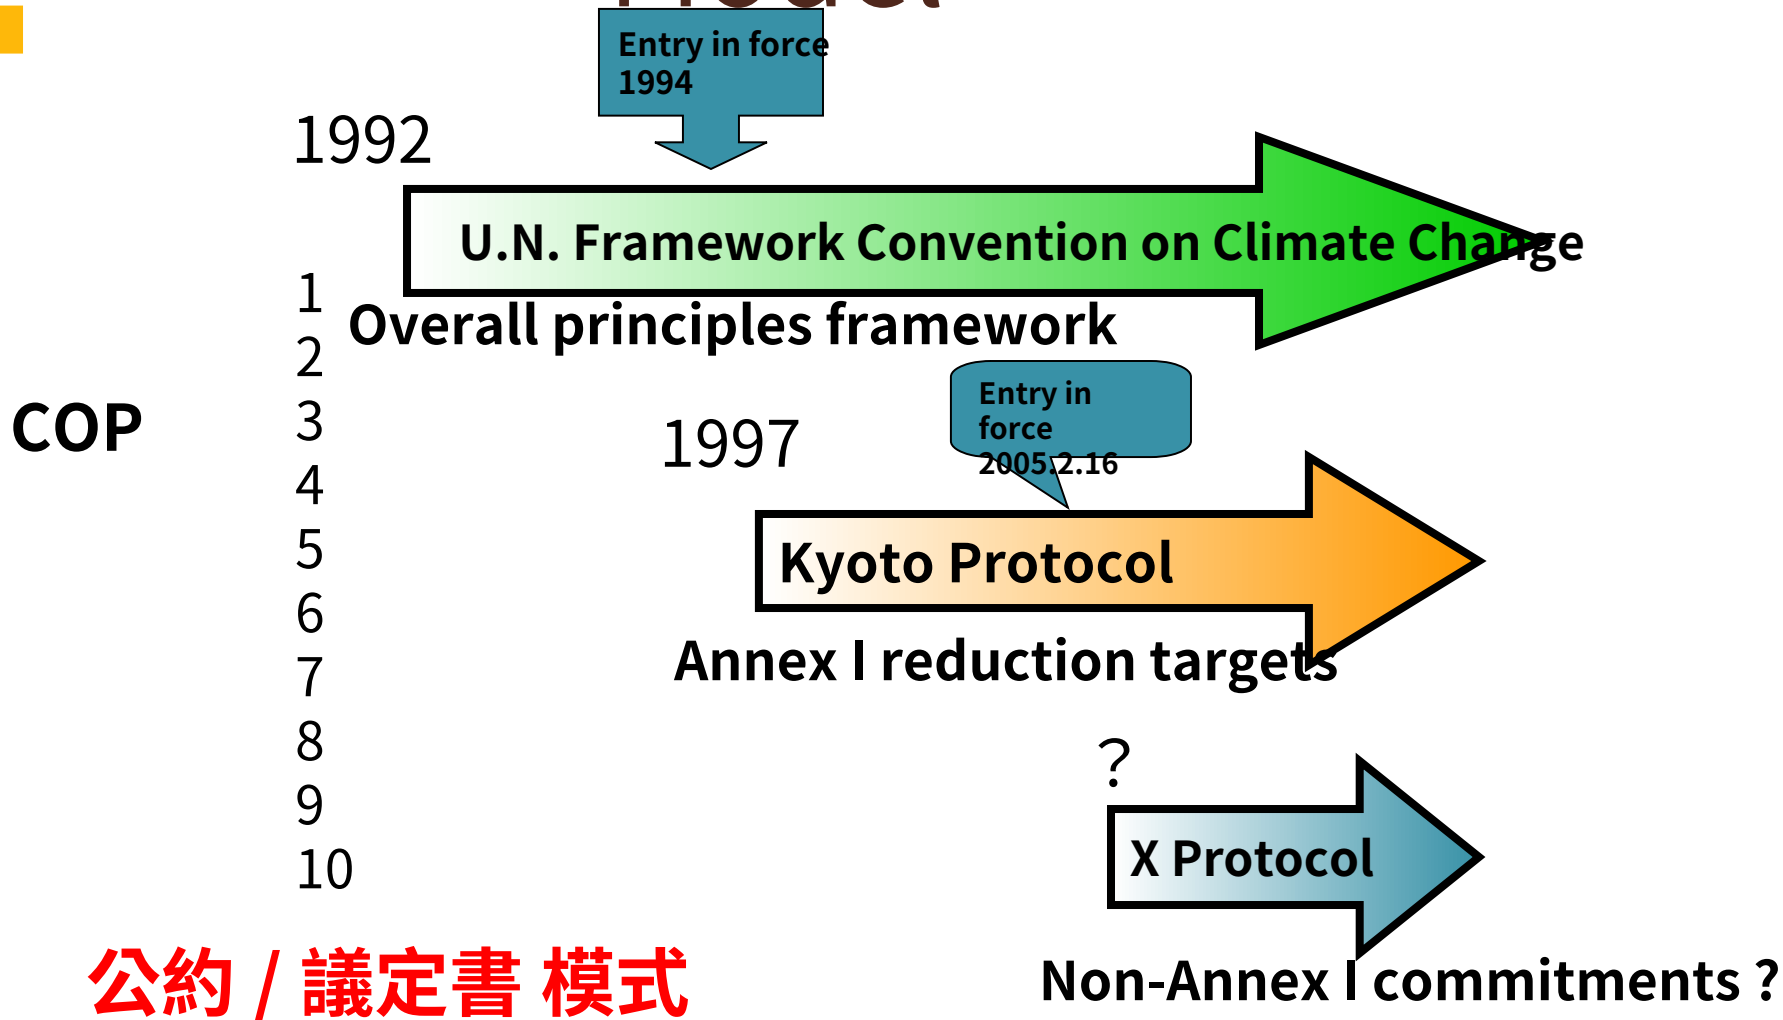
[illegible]

Entry in force 1994

1992

U.N. Framework Convention on Climate Change

Overall principles framework

COP

1
2
3
4
5
6
7
8
9
10

1997

Entry in force 2005.2.16

Kyoto Protocol

Annex I reduction targets

?

X Protocol

Non-Annex I commitments ?

公約 / 議定書 模式